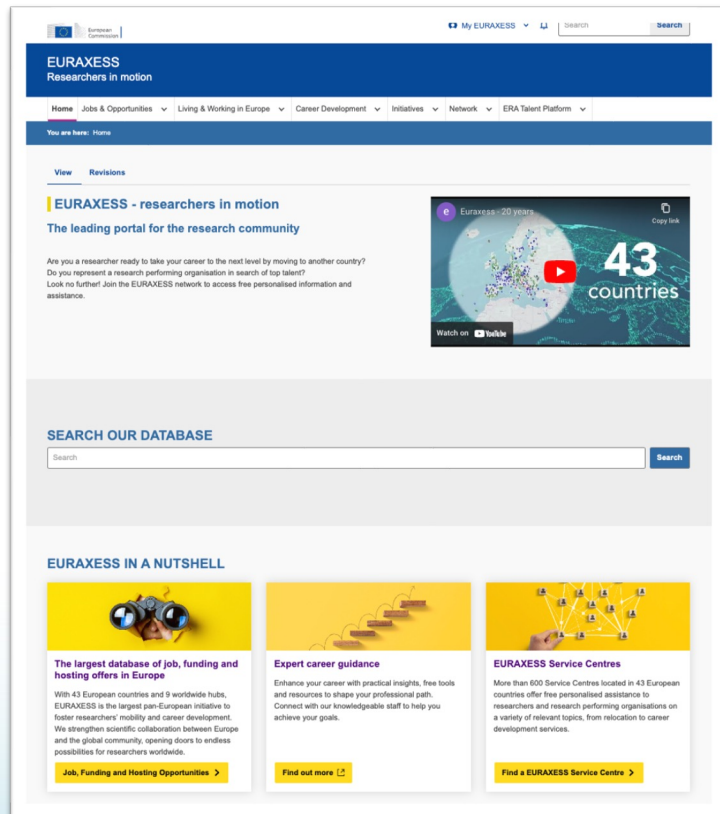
European Commission

My EURAXESS

Search

Search

EURAXESS
Researchers in motion

Home | Jobs & Opportunities | Living & Working in Europe | Career Development | Initiatives | Network | ERA Talent Platform

You are here: Home

View | Revisions

EURAXESS - researchers in motion

The leading portal for the research community

Are you a researcher ready to take your career to the next level by moving to another country?
Do you represent a research performing organisation in search of top talent?
Look no further! Join the EURAXESS network to access free personalised information and assistance.

e Euraxess - 20 years

Copy link

43 countries

Watch on YouTube

SEARCH OUR DATABASE

Search

Search

EURAXESS IN A NUTSHELL

The largest database of job, funding and hosting offers in Europe

With 43 European countries and 9 worldwide hubs, EURAXESS is the largest pan-European initiative to foster researchers' mobility and career development. We strengthen scientific collaboration between Europe and the global community, opening doors to endless possibilities for researchers worldwide.

Job, Funding and Hosting Opportunities

Expert career guidance

Enhance your career with practical insights, free tools and resources to shape your professional path. Connect with our knowledgeable staff to help you achieve your goals.

Find out more

EURAXESS Service Centres

More than 600 Service Centres located in 43 European countries offer free personalised assistance to researchers and research performing organisations on a variety of relevant topics, from relocation to career development services.

Find a EURAXESS Service Centre